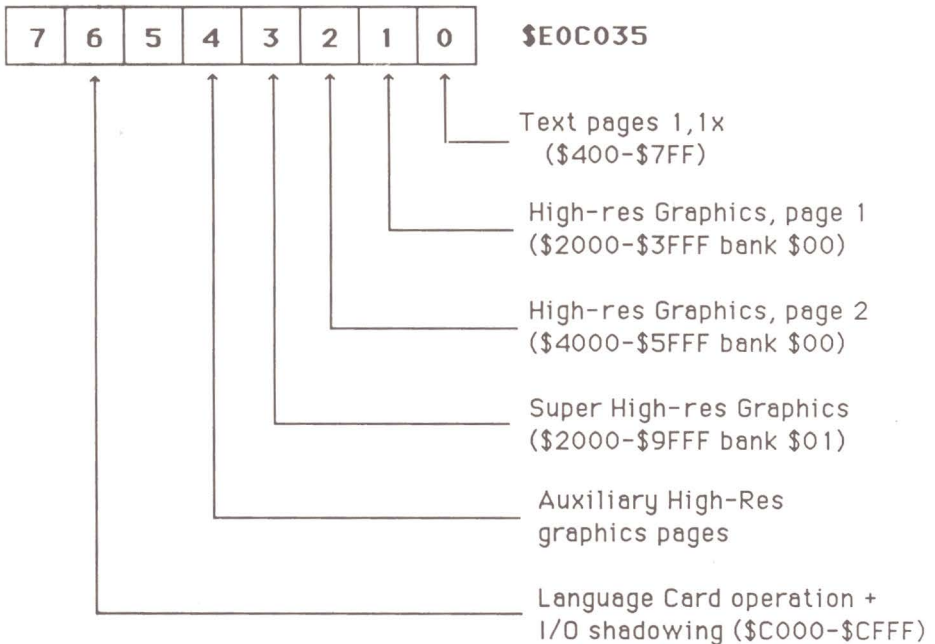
| 7 | 6 | 5 | 4 | 3 | 2 | 1 | 0 |
|---|---|---|---|---|---|---|---|

$E0C035

Text pages 1,1x ($400-$7FF)

High-res Graphics, page 1 ($2000-$3FFF bank $00)

High-res Graphics, page 2 ($4000-$5FFF bank $00)

Super High-res Graphics ($2000-$9FFF bank $01)

Auxiliary High-Res graphics pages

Language Card operation + I/O shadowing ($C000-$CFFF)